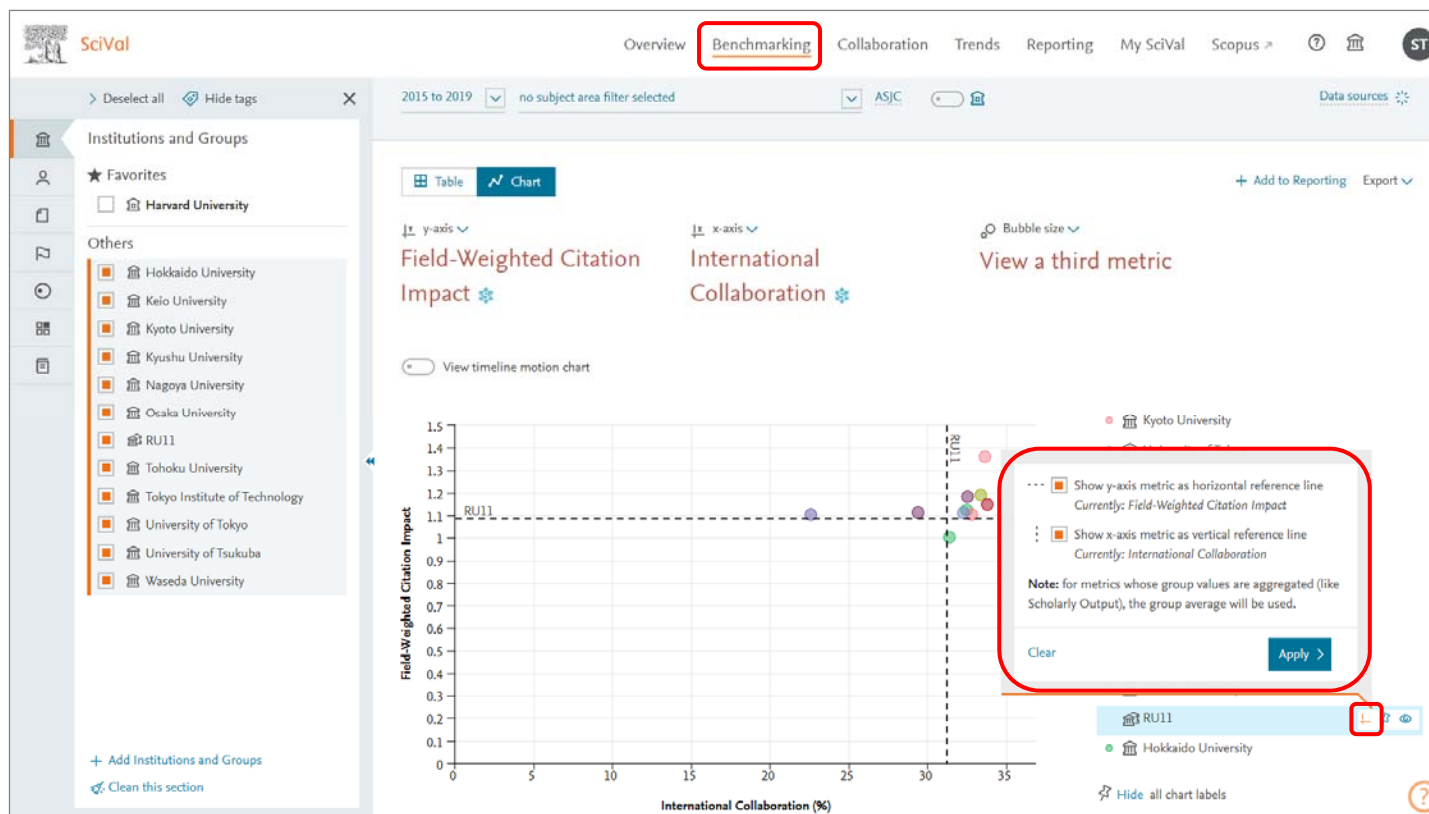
SciVal

Overview Benchmarking Collaboration Trends Reporting My SciVal Scopus ↗ ? ST

> Deselect all Hide tags ×

Institutions and Groups

★ Favorites

Harvard University

Others

Hokkaido University
Keio University
Kyoto University
Kyushu University
Nagoya University
Osaka University
RU11
Tohoku University
Tokyo Institute of Technology
University of Tokyo
University of Tsukuba
Waseda University

+ Add Institutions and Groups
Clean this section

2015 to 2019 no subject area filter selected ASJC Data sources

Table Chart + Add to Reporting Export

y-axis
Field-Weighted Citation Impact

x-axis
International Collaboration

Bubble size
View a third metric

View timeline motion chart

| 1.5 | 1.4 | 1.3 | 1.2 | 1.1 | 1 | 0.9 | 0.8 | 0.7 | 0.6 | 0.5 | 0.4 | 0.3 | 0.2 | 0.1 | 0 |
|---|---|---|---|---|---|---|---|---|---|---|---|---|---|---|---|

RU11
RU11

Field-Weighted Citation Impact

0 5 10 15 20 25 30 35

International Collaboration (%)

Kyoto University

Show y-axis metric as horizontal reference line
Currently: Field-Weighted Citation Impact

Show x-axis metric as vertical reference line
Currently: International Collaboration

Note: for metrics whose group values are aggregated (like Scholarly Output), the group average will be used.

Clear Apply >

RU11
Hokkaido University

Hide all chart labels